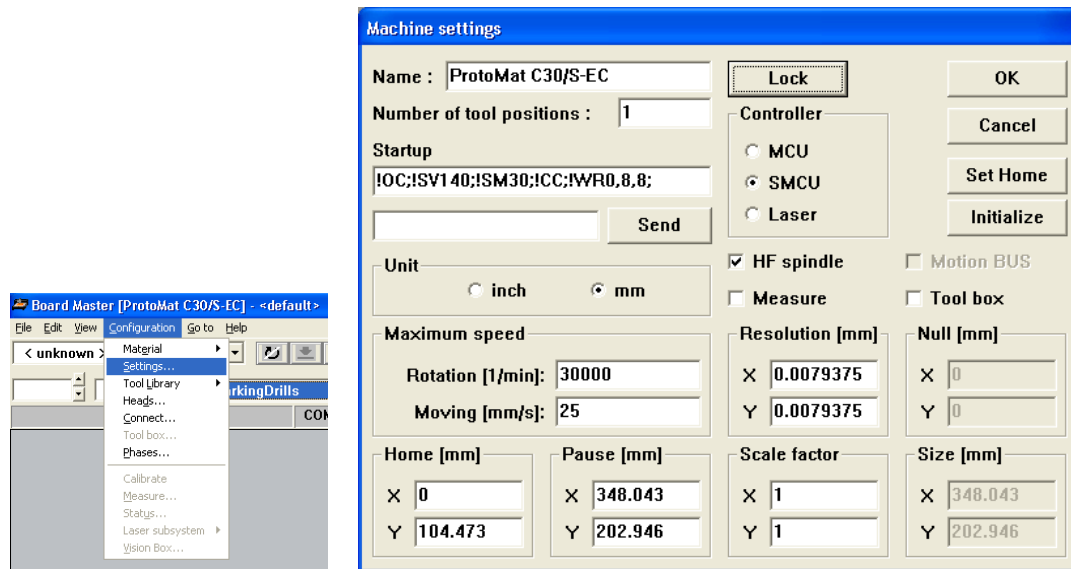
Board Master [ProtoMat C30/S-EC] - <default>

File Edit View Configuration Go to Help

< unknown >

Material
Settings...
Tool Library
Heads...
Connect...
Tool box...
Phases...
Calibrate
Measure...
Status...
Laser subsystem
Vision Box...

rkingDrills

CO

Machine settings

Name : ProtoMat C30/S-EC

Lock

OK

Number of tool positions : 1

Controller

Cancel

Startup

MCU

Set Home

!OC;!SV140;!SM30;!CC;!WR0,8,8;

SMCU

Laser

Initialize

Send

Unit

inch

mm

HF spindle

Motion BUS

Measure

Tool box

Maximum speed

Rotation [1/min]: 30000

Moving [mm/s]: 25

Resolution [mm]

X 0.0079375

Y 0.0079375

Null [mm]

X 0

Y 0

Home [mm]

X 0

Y 104.473

Pause [mm]

X 348.043

Y 202.946

Scale factor

X 1

Y 1

Size [mm]

X 348.043

Y 202.946